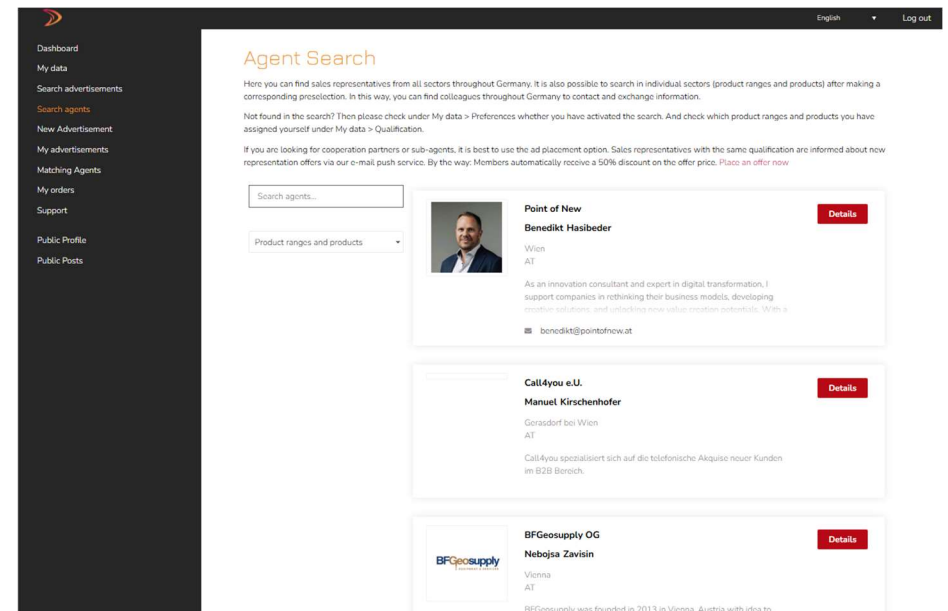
English ▾ Log out

Dashboard
My data
Search advertisements
Search agents
New Advertisement
My advertisements
Matching Agents
My orders
Support

Public Profile
Public Posts

Agent Search

Here you can find sales representatives from all sectors throughout Germany. It is also possible to search in individual sectors (product ranges and products) after making a corresponding preselection. In this way, you can find colleagues throughout Germany to contact and exchange information.

Not found in the search? Then please check under My data > Preferences whether you have activated the search. And check which product ranges and products you have assigned yourself under My data > Qualification.

If you are looking for cooperation partners or sub-agents, it is best to use the ad placement option. Sales representatives with the same qualification are informed about new representation offers via our e-mail push service. By the way: Members automatically receive a 50% discount on the offer price. Place an offer now

Search agents...

Product ranges and products ▾

Point of New
Benedikt Hasibeder
Wien
AT
As an innovation consultant and expert in digital transformation, I support companies in rethinking their business models, developing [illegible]
benedikt@pointofnew.at
Details

Call4you e.U.
Manuel Kirschenhofer
Gerasdorf bei Wien
AT
Call4you spezialisiert sich auf die telefonische Akquise neuer Kunden im B2B Bereich.
Details

BFGeosupply OG
Nebojsa Zavisin
Vienna
AT
BFGeosupply
BFGeosupply was founded in 2013 in Vienna, Austria with idea to
Details